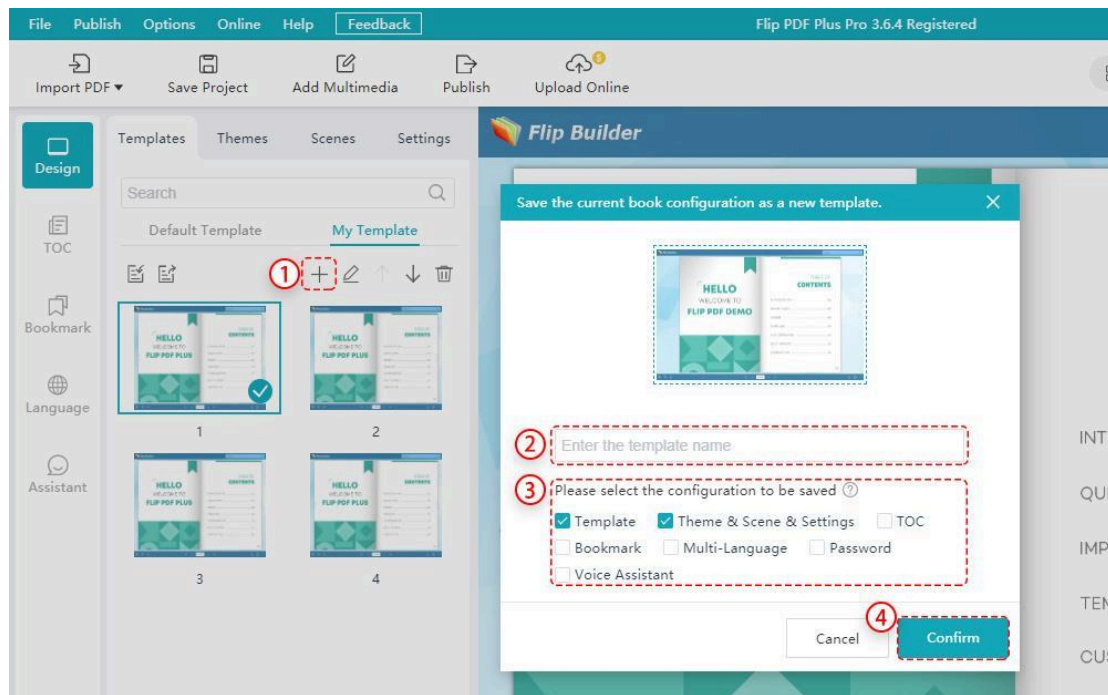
File Publish Options Online Help Feedback
Flip PDF Plus Pro 3.6.4 Registered

Import PDF ▾ Save Project Add Multimedia Publish Upload Online

Design
TOC
Bookmark
Language
Assistant

Templates Themes Scenes Settings

Search

Default Template My Template

①

HELLO
WELCOME TO
FLIP PDF PLUS

CONTENTS

1 2 3 4

Flip Builder

Save the current book configuration as a new template.

HELLO
WELCOME TO
FLIP PDF DEMO

TABLE OF CONTENTS

②
Enter the template name

③
Please select the configuration to be saved

Template
Theme & Scene & Settings
TOC
Bookmark
Multi-Language
Password
Voice Assistant

④
Cancel
Confirm

INT
QU
IMP
TEN
CU